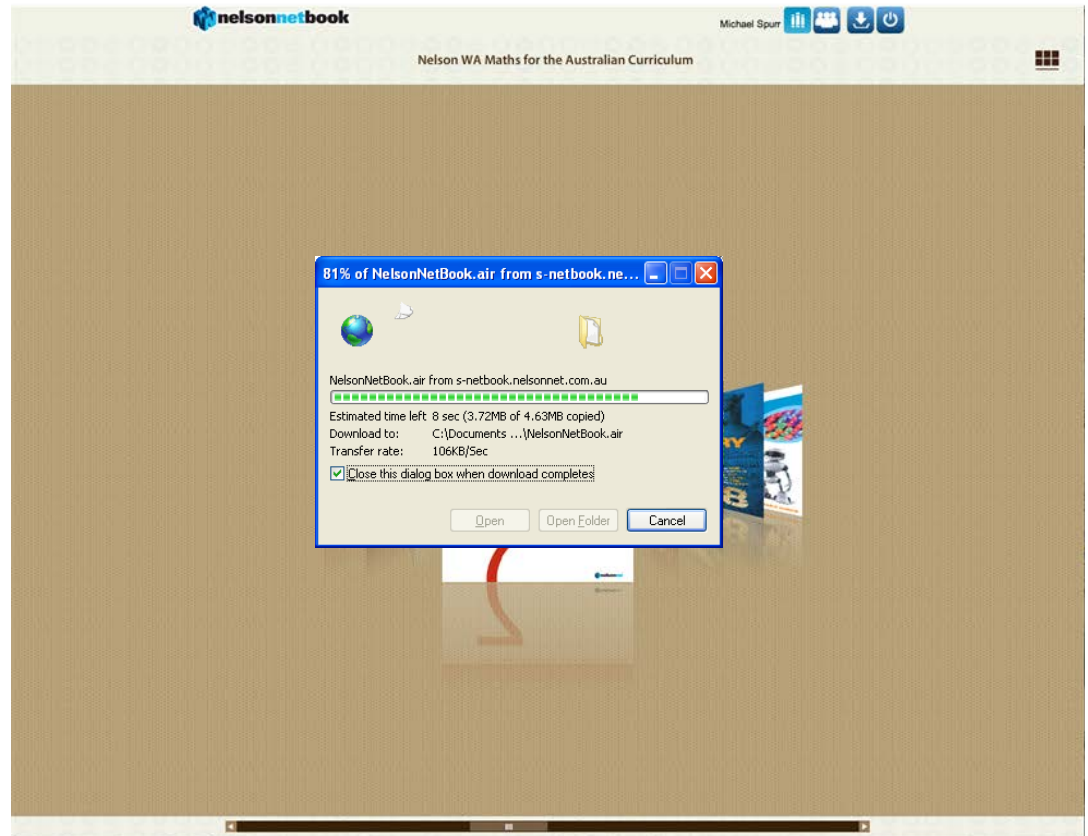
nelsonnetbook

Michael Spurr

Nelson WA Maths for the Australian Curriculum

81% of NelsonNetBook.air from s-netbook.ne...

NelsonNetBook.air from s-netbook.nelsonnet.com.au

Estimated time left 8 sec (3.72MB of 4.63MB copied)
Download to: C:\Documents ...\NelsonNetBook.air
Transfer rate: 106KB/Sec

Close this dialog box when download completes

Open
Open Folder
Cancel